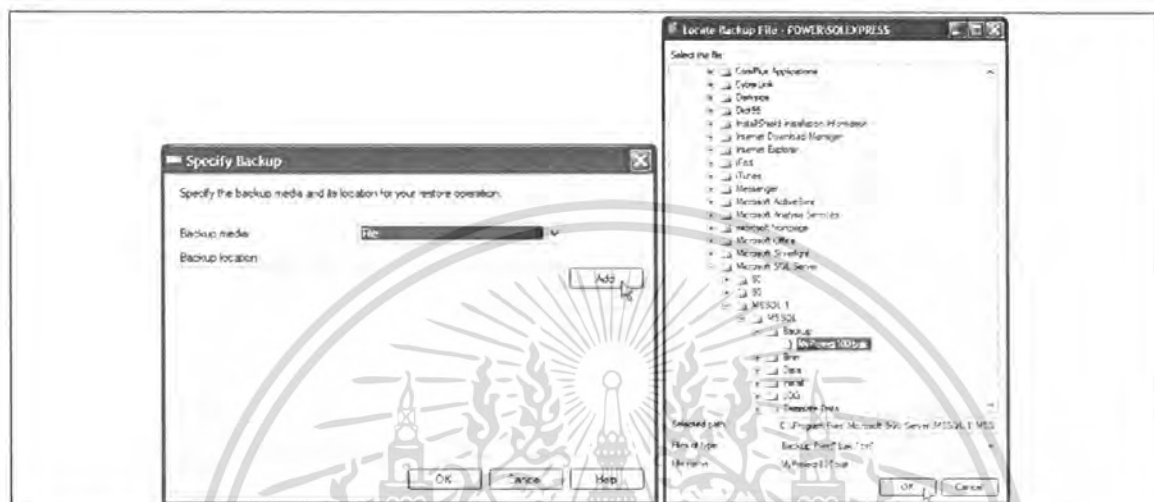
Specify Backup

Specify the backup media and its location for your restore operation.

Backup media: File

Backup location:

Add

OK Cancel Help

Locate Backup File - POWER\SQLEXPRESS

Select the file:

CorelPlus Applications
CyberLink
Darkroom
Dell
InstallShield Installation Information
Internet Download Manager
Internet Explorer
iPod
iTunes
Messenger
Microsoft ActiveSync
Microsoft Analysis Services
Microsoft Frontpage
Microsoft Office
Microsoft Silverlight
Microsoft SQL Server
80
90
MSSQL.1
MSSQL
Backup
MyPower2100.bak
Binn
Data
Install
LOG
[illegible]

Selected path: C:\Program Files\Microsoft SQL Server\MSSQL.1\MSS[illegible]

Files of type: Backup Files(*.bak;*.trn)

File name: MyPower2100.bak

OK Cancel